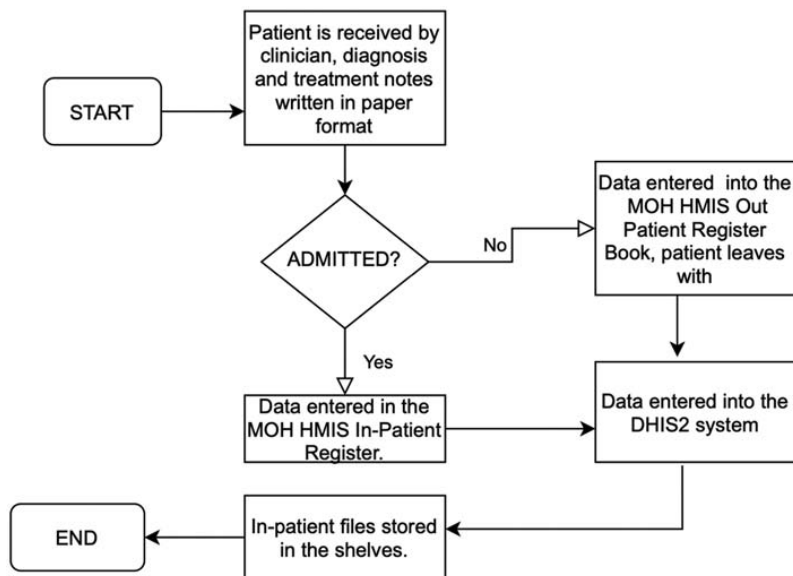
START

Patient is received by clinician, diagnosis and treatment notes written in paper format

ADMITTED?

No

Data entered into the MOH HMIS Out Patient Register Book, patient leaves with

Yes

Data entered in the MOH HMIS In-Patient Register.

Data entered into the DHIS2 system

In-patient files stored in the shelves.

END